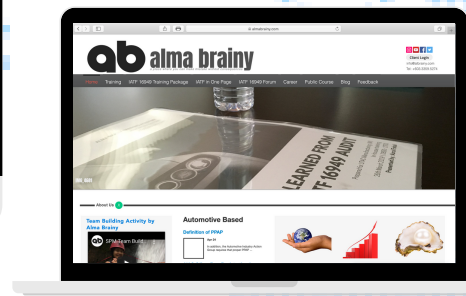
almabrainy.com

ab alma brainy

Client Login

Home Training IATF 16949 Training Package IATF In One Page IATF 16949 Forum Career Public Course Blog Feedback

LEARNED FROM
TF 16949 AUDIT

About Us

Team Building Activity by Alma Brainy

SPM Team Build

Automotive Based

Definition of PPAP

Apr 24

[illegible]